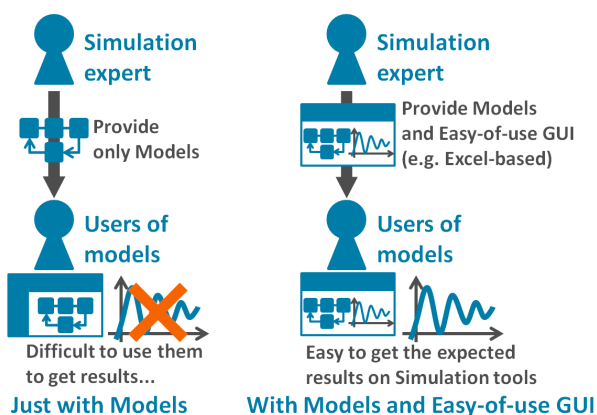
Simulation expert

Provide only Models

Users of models

Difficult to use them to get results...

Just with Models

Simulation expert

Provide Models and Easy-of-use GUI (e.g. Excel-based)

Users of models

Easy to get the expected results on Simulation tools

With Models and Easy-of-use GUI